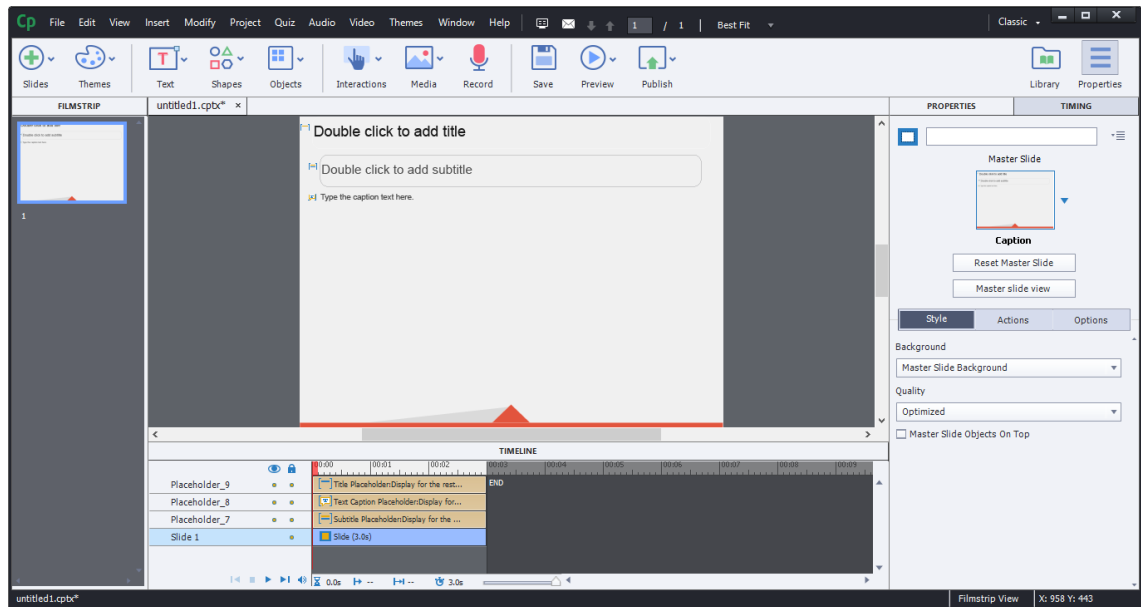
Cp File Edit View Insert Modify Project Quiz Audio Video Themes Window Help 1 / 1 Best Fit Classic

Slides Themes Text Shapes Objects Interactions Media Record Save Preview Publish Library Properties

FILMSTRIP untitled1.cptx* × PROPERTIES TIMING

1

Double click to add title

Double click to add subtitle

Type the caption text here.

Master Slide

Caption

Reset Master Slide

Master slide view

Style Actions Options

Background

Master Slide Background

Quality

Optimized

Master Slide Objects On Top

TIMELINE

00:00 00:01 00:02 00:03 00:04 00:05 00:06 00:07 00:08 00:09

Placeholder_9 Title Placeholder:Display for the rest... END

Placeholder_8 Text Caption Placeholder:Display for...

Placeholder_7 Subtitle Placeholder:Display for the ...

Slide 1 Slide (3.0s)

0.0s -- -- 3.0s

untitled1.cptx* Filmstrip View X: 958 Y: 443